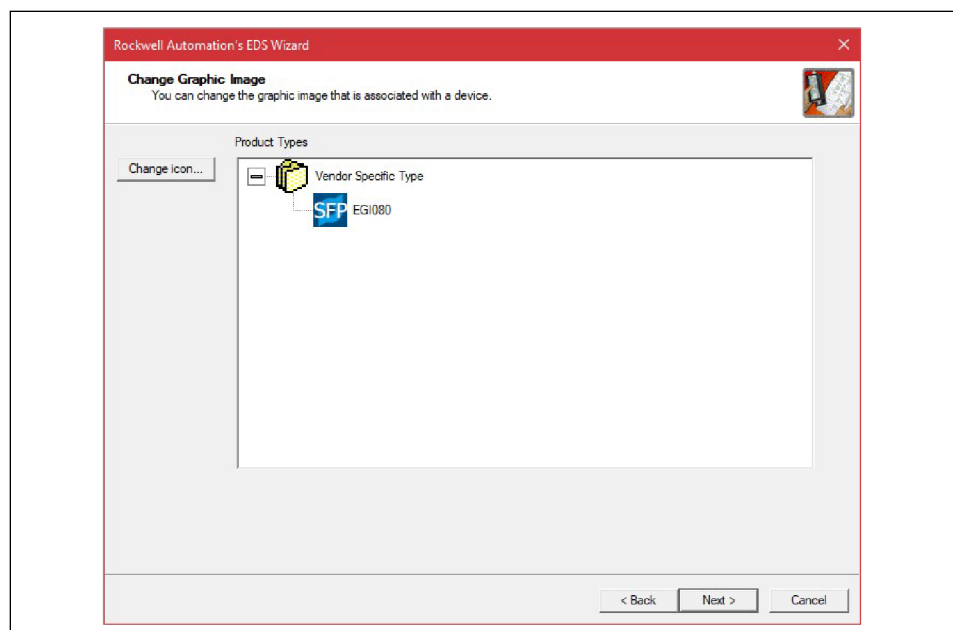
Rockwell Automation's EDS Wizard

Change Graphic Image
You can change the graphic image that is associated with a device.

Product Types

Change icon...

Vendor Specific Type

SFP EGI080

< Back Next > Cancel